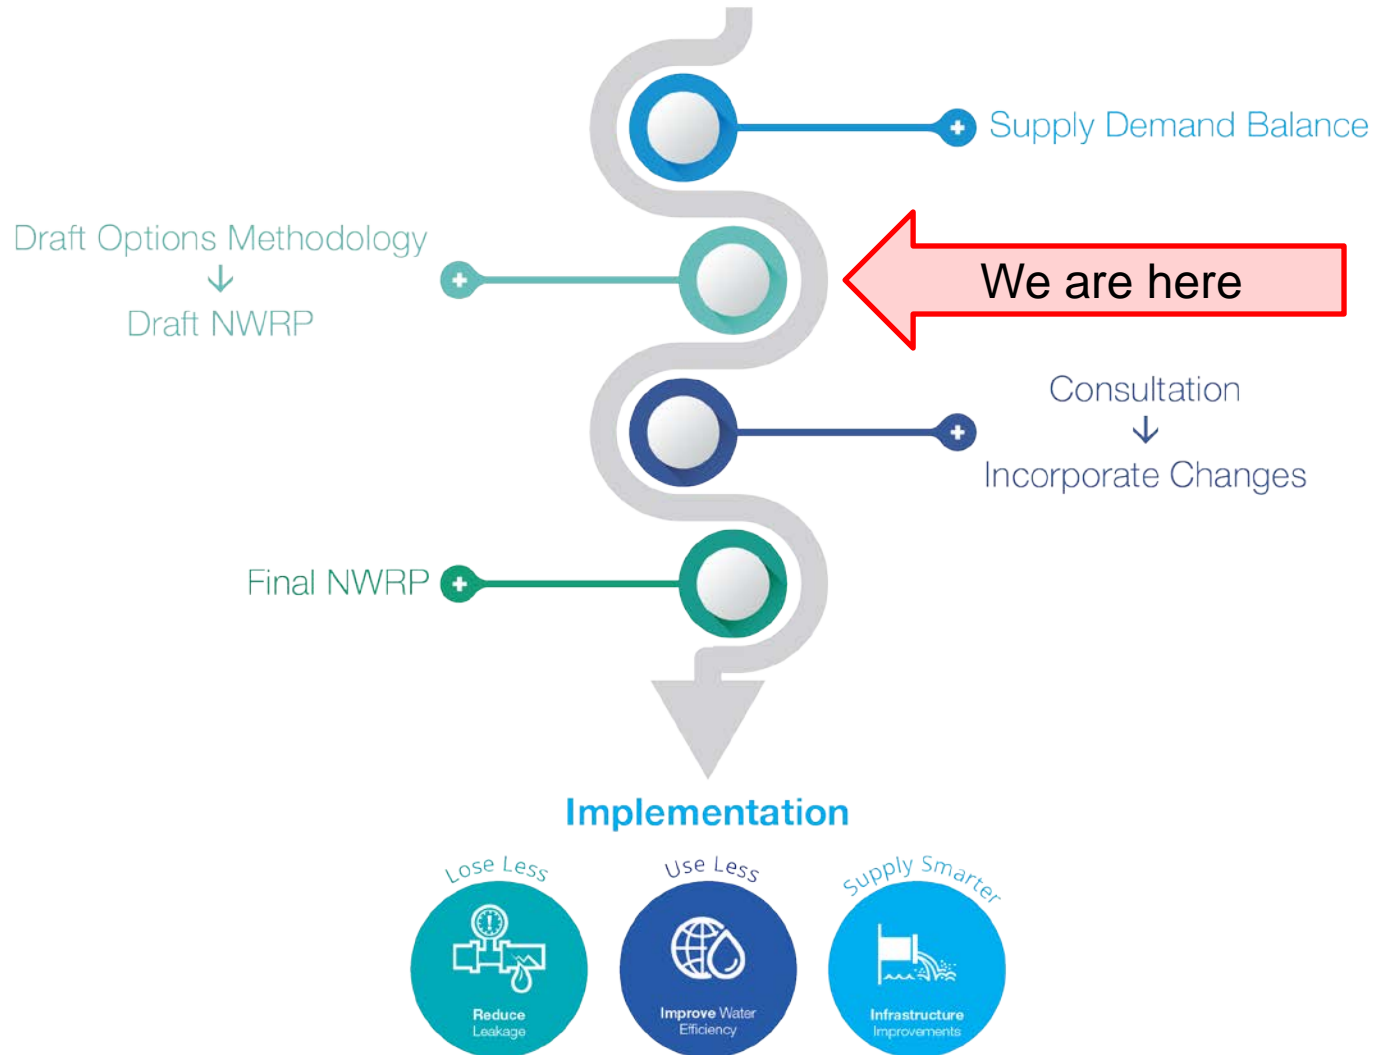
Supply Demand Balance

Draft Options Methodology
↓
Draft NWRP

We are here

Consultation
↓
Incorporate Changes

Final NWRP

Implementation

Lose Less
Reduce Leakage

Use Less
Improve Water Efficiency

Supply Smarter
Infrastructure Improvements